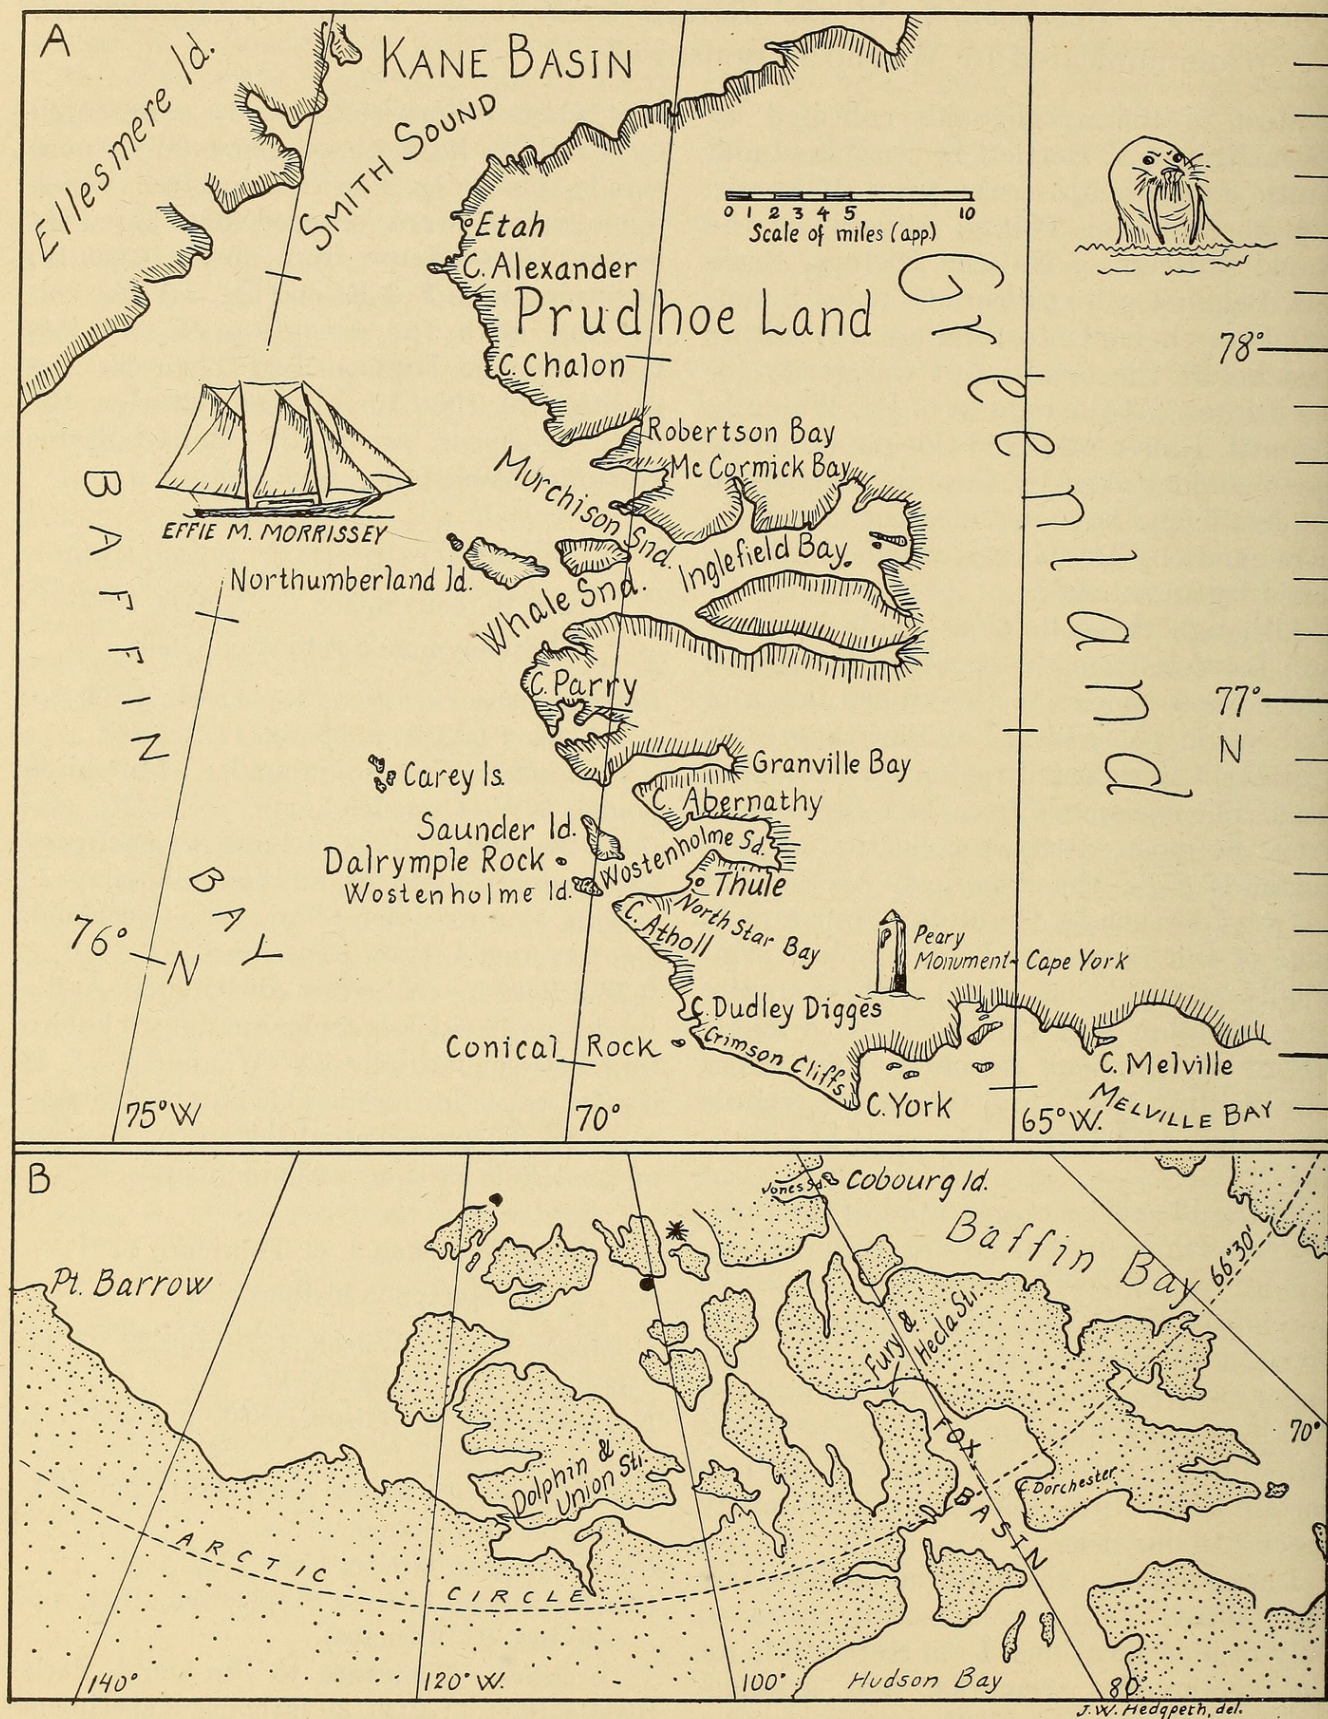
A

Ellesmere Id.

KANE BASIN

SMITH SOUND

Etah

C. Alexander

0 1 2 3 4 5 10
Scale of miles (app)

Prudhoe Land

Greenland

78°

C. Chalon

Robertson Bay

Mc Cormick Bay

Murchison Snd.

BAFFIN BAY

EFFIE M. MORRISSEY

Inglefield Bay

Northumberland Id.

Whale Snd.

C. Parry

77° N

Granville Bay

Carey Is.

C. Abernathy

Saunder Id.

Wostenholme Sd.

Dalrymple Rock

Wostenholme Id.

Thule

North Star Bay

C. Atholl

76° N

Peary Monument

Cape York

C. Dudley Digges

Conical Rock

Crimson Cliffs

C. Melville

C. York

MELVILLE BAY

75°W

70°

65°W.

B

Jones Sd.

Cobourg Id.

Pt. Barrow

Baffin Bay

66°30'

Fury & Hecla Str.

70°

Dolphin & Union Str.

FOX BASIN

Dorchester

ARCTIC CIRCLE

140°

120° W.

100°

Hudson Bay

80°

J.W. Hedgpeth, del.